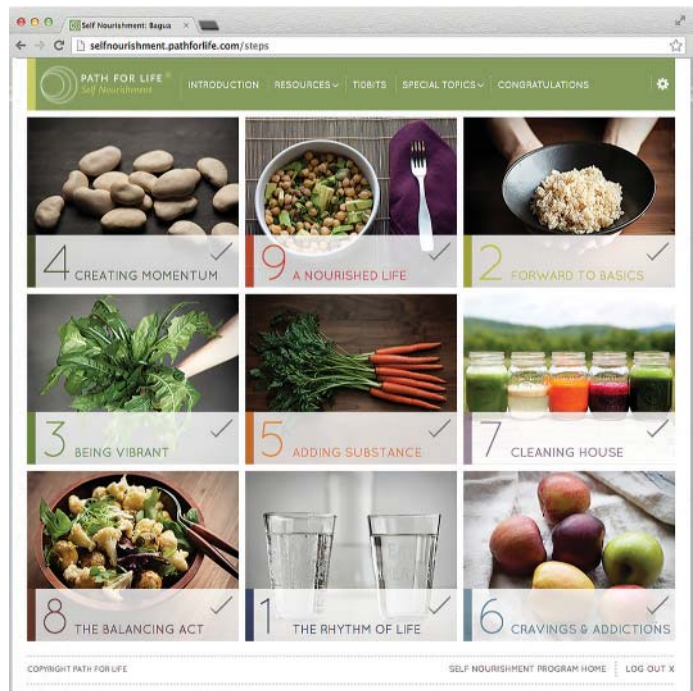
Self Nourishment: Bagua ×

selfnourishment.pathforlife.com/steps

PATH FOR LIFE® Self Nourishment

INTRODUCTION RESOURCES TIDBITS SPECIAL TOPICS CONGRATULATIONS

4 CREATING MOMENTUM

9 A NOURISHED LIFE

2 FORWARD TO BASICS

3 BEING VIBRANT

5 ADDING SUBSTANCE

7 CLEANING HOUSE

8 THE BALANCING ACT

1 THE RHYTHM OF LIFE

6 CRAVINGS & ADDICTIONS

COPYRIGHT PATH FOR LIFE

SELF NOURISHMENT PROGRAM HOME | LOG OUT X